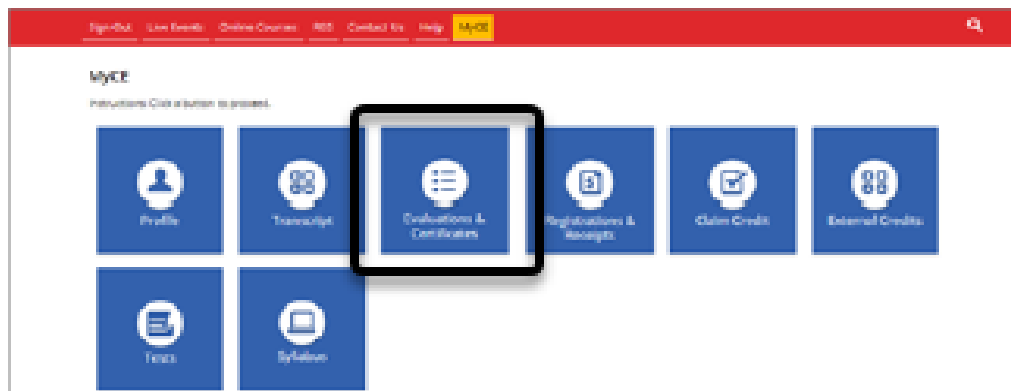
Sign Out Live Events Online Courses RSS Contact Us Help MyCE

MyCE

Instructions: Click a button to proceed.

Profile

Transcript

Evaluations & Certificates

Registrations & Receipts

Claim Credit

External Credits

Tests

Syllabus